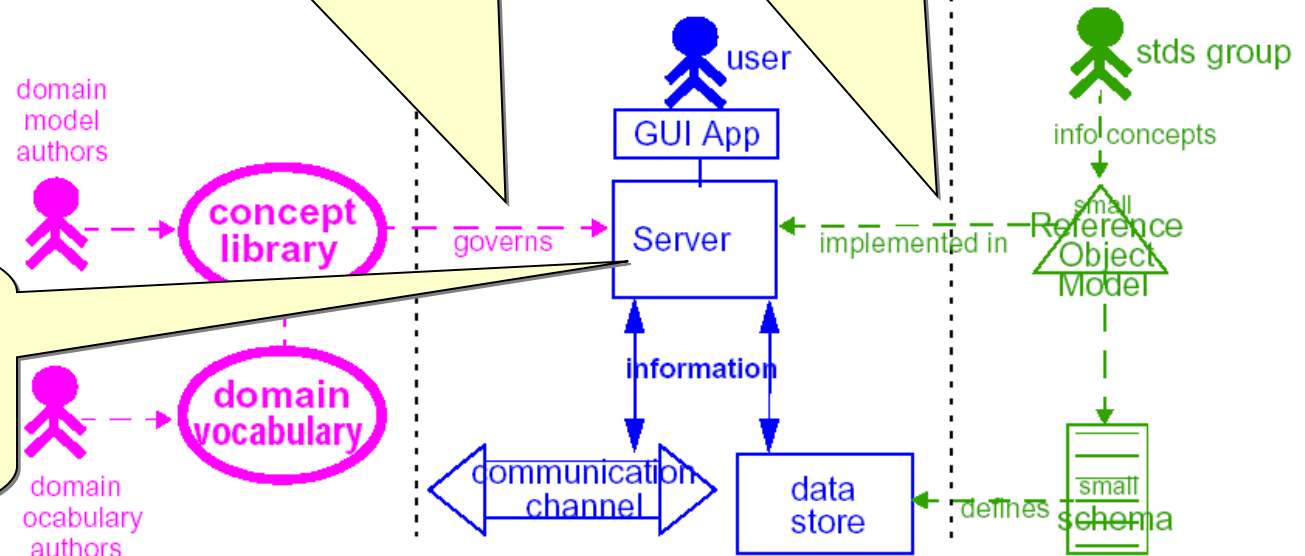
domain model authors

concept library

governs

domain vocabulary

domain ocabulary authors

user

GUI App

Server

information

communication channel

data store

stds group

info concepts

small Reference Object Model

implemented in

small schema

defines